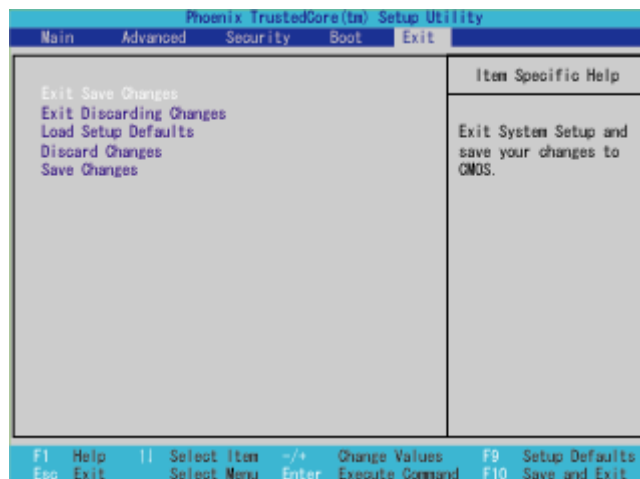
Phoenix TrustedCore(tm) Setup Utility

Main Advanced Security Boot Exit

Exit Save Changes
Exit Discarding Changes
Load Setup Defaults
Discard Changes
Save Changes

Item Specific Help

Exit System Setup and save your changes to CMOS.

F1 Help ↑↓ Select Item -/+ Change Values F9 Setup Defaults
Esc Exit ←→ Select Menu Enter Execute Command F10 Save and Exit